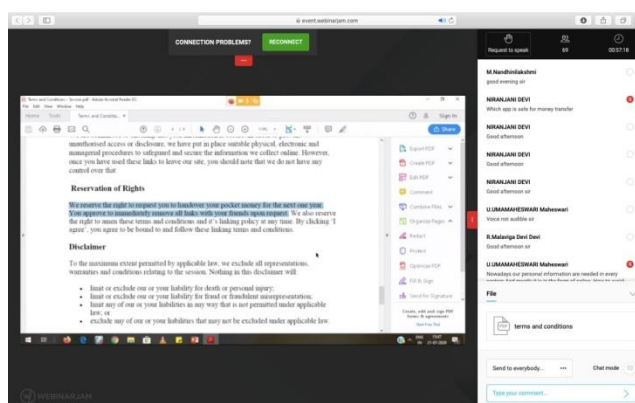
event.webinarjam.com

CONNECTION PROBLEMS? RECONNECT

Terms and Condition - Secured.pdf - Adobe Acrobat Reader DC
File Edit View Window Help
Home Tools Terms and Conditio... ×
Sign In
Share

unauthorised access or disclosure, we have put in place suitable physical, electronic and managerial procedures to safeguard and secure the information we collect online. However, once you have used these links to leave our site, you should note that we do not have any control over that

Reservation of Rights

We reserve the right to request you to handover your pocket money for the next one year. You approve to immediately remove all links with your friends upon request. We also reserve the right to amen these terms and conditions and it's linking policy at any time. By clicking 'I agree', you agree to be bound to and follow these linking terms and conditions.

Disclaimer

To the maximum extent permitted by applicable law, we exclude all representations, warranties and conditions relating to the session. Nothing in this disclaimer will:

• limit or exclude our or your liability for death or personal injury;
• limit or exclude our or your liability for fraud or fraudulent misrepresentation;
• limit any of our or your liabilities in any way that is not permitted under applicable law; or
• exclude any of our or your liabilities that may not be excluded under applicable law.

Export PDF
Create PDF
Edit PDF
Comment
Combine Files
Organize Pages
Redact
Protect
Optimize PDF
Fill & Sign
Send for Signature

Create, edit and sign PDF forms & agreements
Start Free Trial

WEBINARJAM

Request to speak
69
00:57:18

M.Nandhinilakshmi
good evening sir

NIRANJANI DEVI
Which app is safe for money transfer

NIRANJANI DEVI
Good afternoon

NIRANJANI DEVI
Good afternoon

NIRANJANI DEVI
Good afternoon sir

U.UMAMAHESWARI Maheswari
Voice not audible sir

R.Malaviga Devi Devi
Good afternoon sir

U.UMAMAHESWARI Maheswari
Nowadays our personal information are needed in every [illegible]

File

terms and conditions

Send to everybody...
Chat mode

Type your comment...